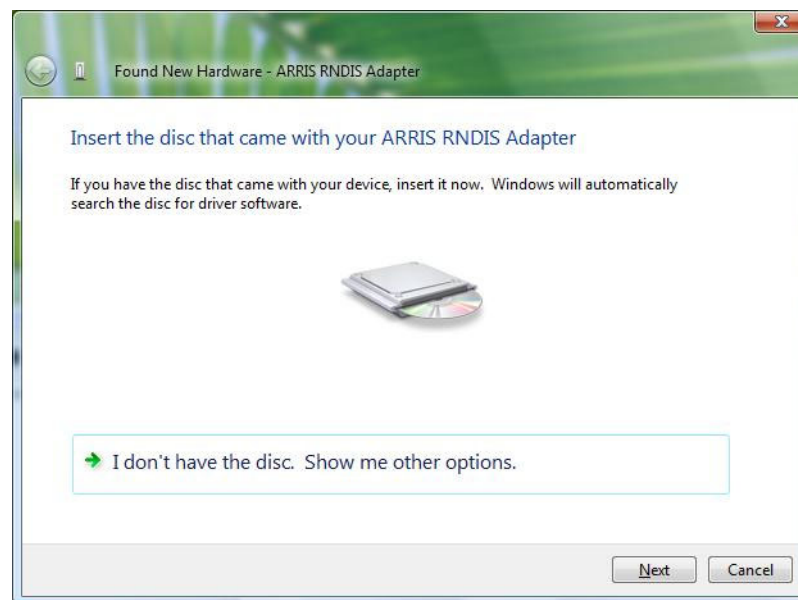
Found New Hardware - ARRIS RNDIS Adapter

Insert the disc that came with your ARRIS RNDIS Adapter

If you have the disc that came with your device, insert it now. Windows will automatically search the disc for driver software.

I don't have the disc. Show me other options.

Next

Cancel